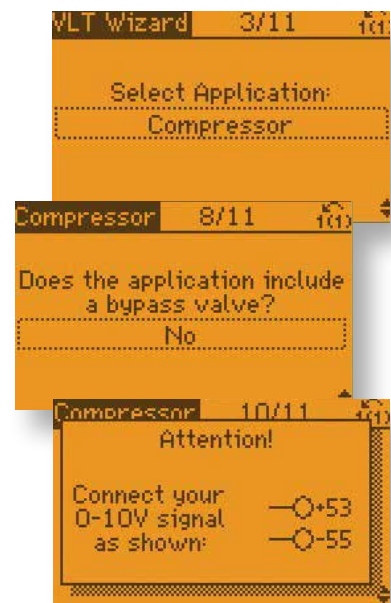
VLT Wizard 3/11 1(1)

Select Application:

Compressor

Compressor 8/11 1(1)

Does the application include a bypass valve?

No

Compressor 10/11 1(1)

Attention!

Connect your 0-10V signal as shown:

+53

-55